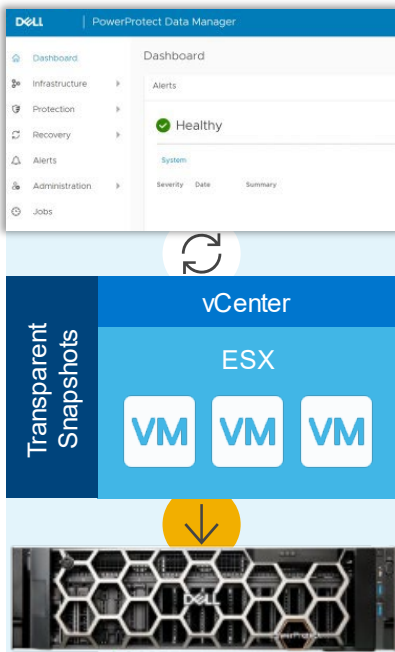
DELL | PowerProtect Data Manager

Dashboard
Infrastructure
Protection
Recovery
Alerts
Administration
Jobs

Dashboard

Alerts

Healthy

System

Severity Date Summary

Transparent Snapshots

vCenter

ESX

VM VM VM

DELL